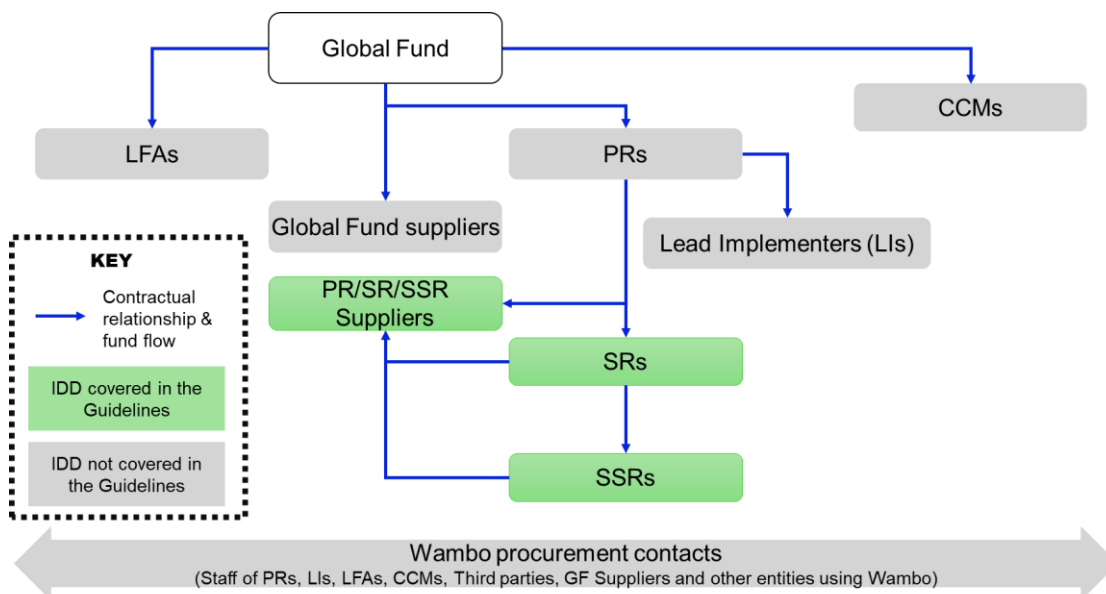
Global Fund

LFAs

CCMs

PRs

Global Fund suppliers

Lead Implementers (LIs)

PR/SR/SSR Suppliers

SRs

SSRs

KEY

Contractual relationship & fund flow

IDD covered in the Guidelines

IDD not covered in the Guidelines

Wambo procurement contacts
(Staff of PRs, LIs, LFAs, CCMs, Third parties, GF Suppliers and other entities using Wambo)